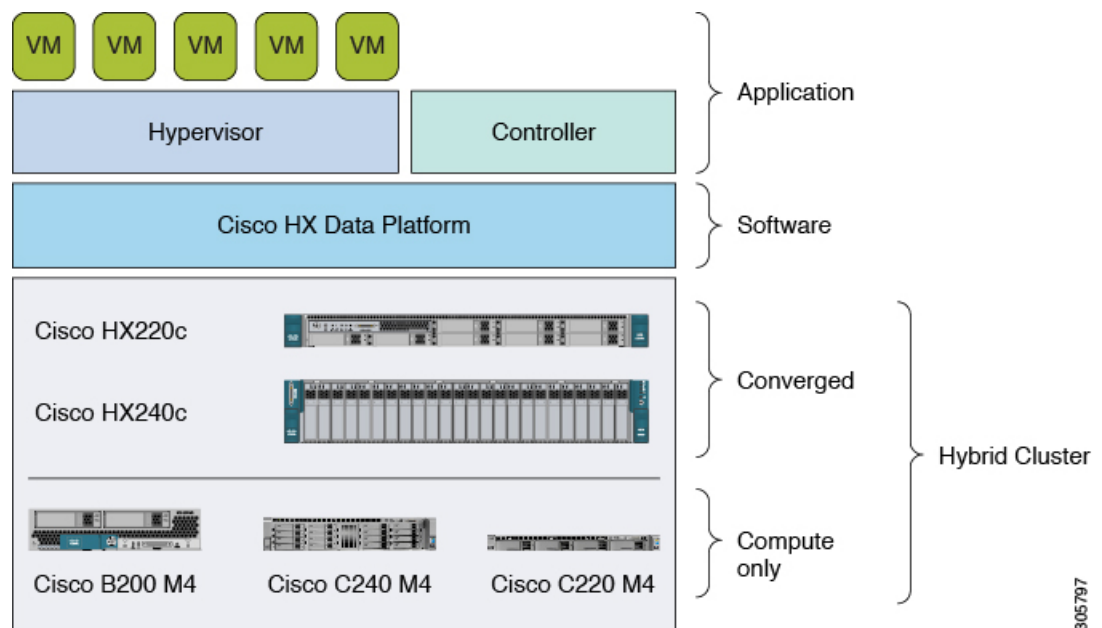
VM VM VM VM VM

Hypervisor

Controller

Application

Cisco HX Data Platform

Software

Cisco HX220c

Cisco HX240c

Converged

Hybrid Cluster

Cisco B200 M4

Cisco C240 M4

Cisco C220 M4

Compute only

305797